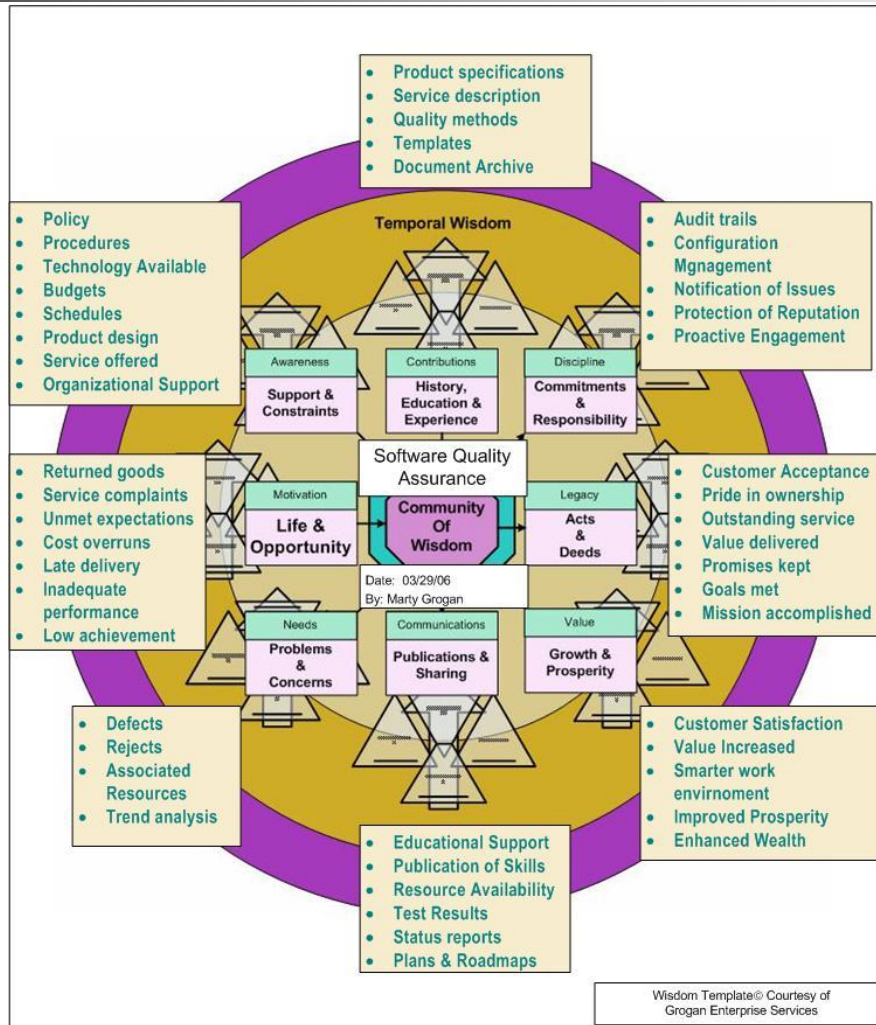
- Product specifications
- Service description
- Quality methods
- Templates
- Document Archive

Temporal Wisdom

- Policy
- Procedures
- Technology Available
- Budgets
- Schedules
- Product design
- Service offered
- Organizational Support

- Audit trails
- Configuration Mgnagement
- Notification of Issues
- Protection of Reputation
- Proactive Engagement

Awareness
Support & Constraints

Contributions
History, Education & Experience

Discipline
Commitments & Responsibility

Software Quality Assurance

- Returned goods
- Service complaints
- Unmet expectations
- Cost overruns
- Late delivery
- Inadequate performance
- Low achievement

Motivation
Life & Opportunity

Community Of Wisdom

Legacy
Acts & Deeds

- Customer Acceptance
- Pride in ownership
- Outstanding service
- Value delivered
- Promises kept
- Goals met
- Mission accomplished

Date: 03/29/06
By: Marty Grogan

Needs
Problems & Concerns

Communications
Publications & Sharing

Value
Growth & Prosperity

- Defects
- Rejects
- Associated Resources
- Trend analysis

- Customer Satisfaction
- Value Increased
- Smarter work envirnoment
- Improved Prosperity
- Enhanced Wealth

- Educational Support
- Publication of Skills
- Resource Availability
- Test Results
- Status reports
- Plans & Roadmaps

Wisdom Template© Courtesy of Grogan Enterprise Services